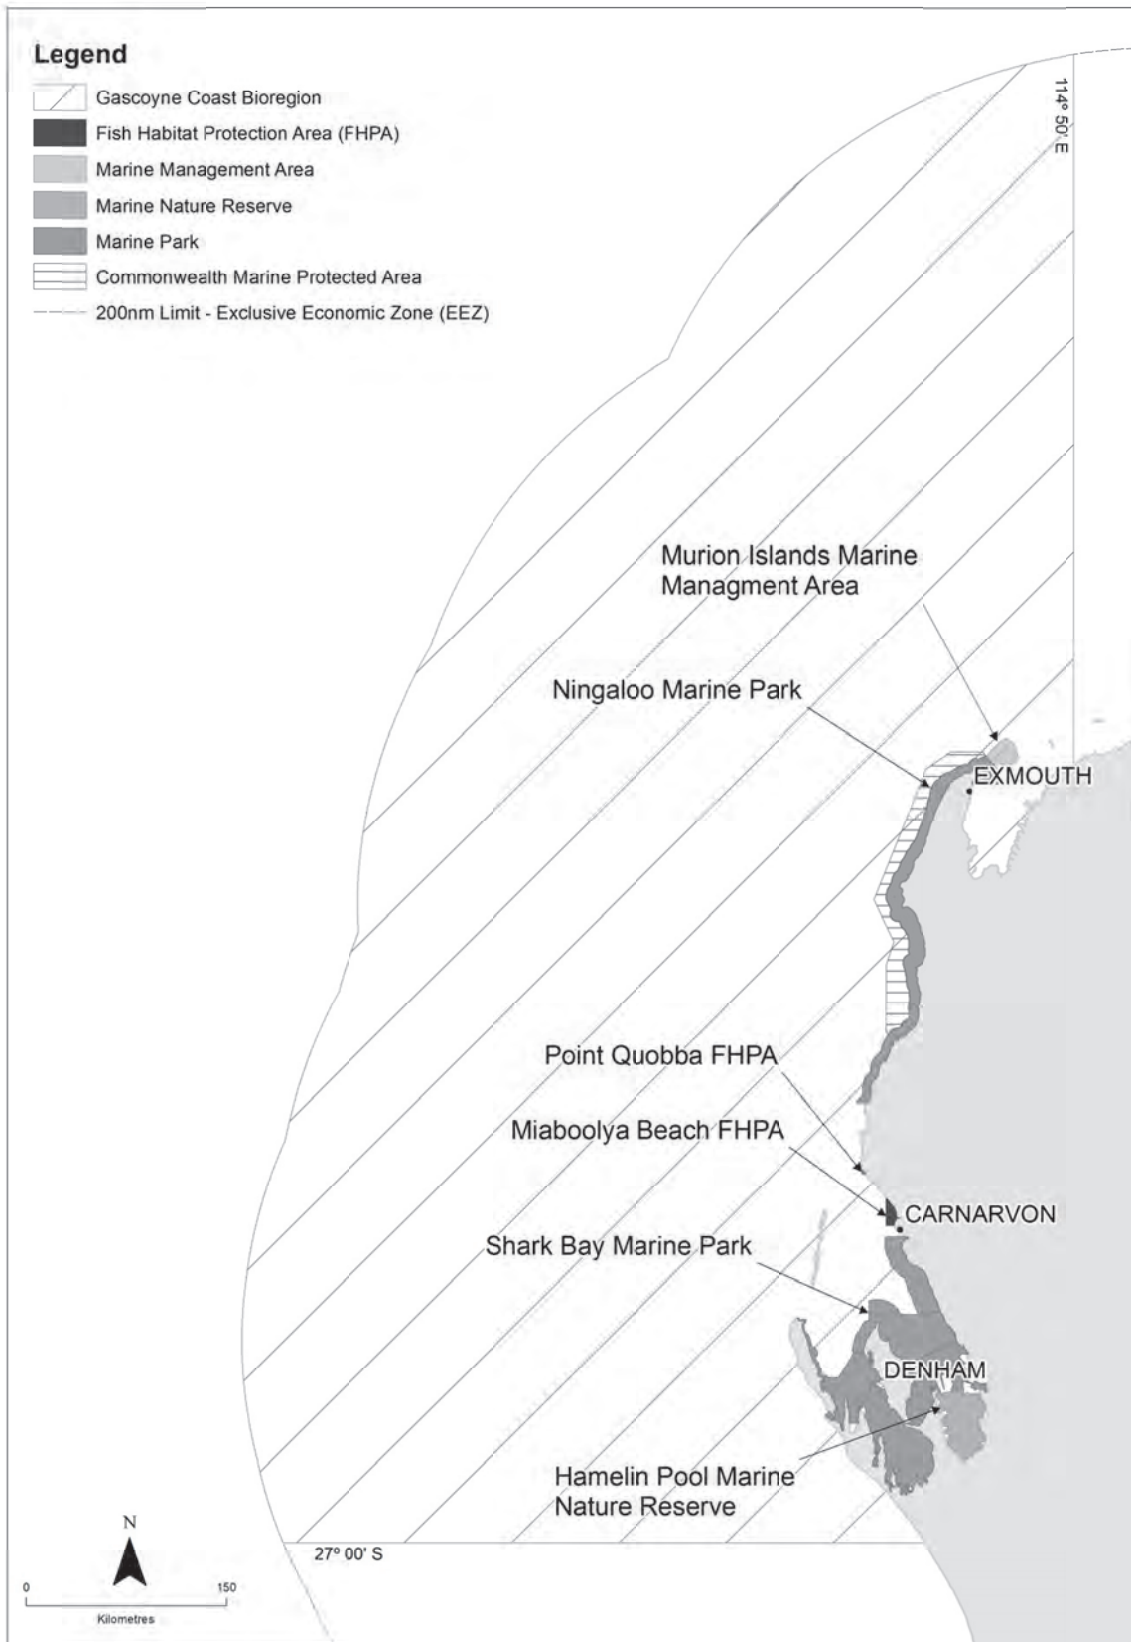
Legend
Gascoyne Coast Bioregion
Fish Habitat Protection Area (FHPA)
Marine Management Area
Marine Nature Reserve
Marine Park
Commonwealth Marine Protected Area
200nm Limit - Exclusive Economic Zone (EEZ)

114° 50' E

Murion Islands Marine Managment Area
Ningaloo Marine Park
EXMOUTH
Point Quobba FHPA
Miaboolya Beach FHPA
CARNARVON
Shark Bay Marine Park
DENHAM
Hamelin Pool Marine Nature Reserve

N
0 150
Kilometres
27° 00' S